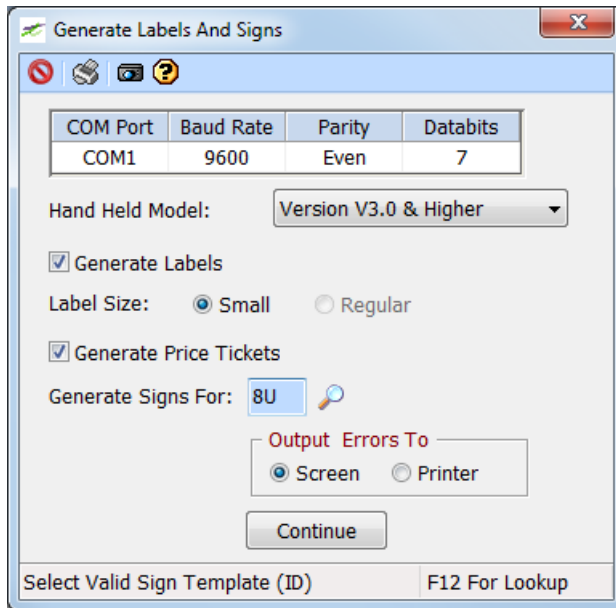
Generate Labels And Signs

| COM Port | Baud Rate | Parity | Databits |
|---|---|---|---|
| COM1 | 9600 | Even | 7 |

Hand Held Model: Version V3.0 & Higher

Generate Labels

Label Size: Small Regular

Generate Price Tickets

Generate Signs For: 8U

Output Errors To
Screen Printer

Continue

Select Valid Sign Template (ID)
F12 For Lookup